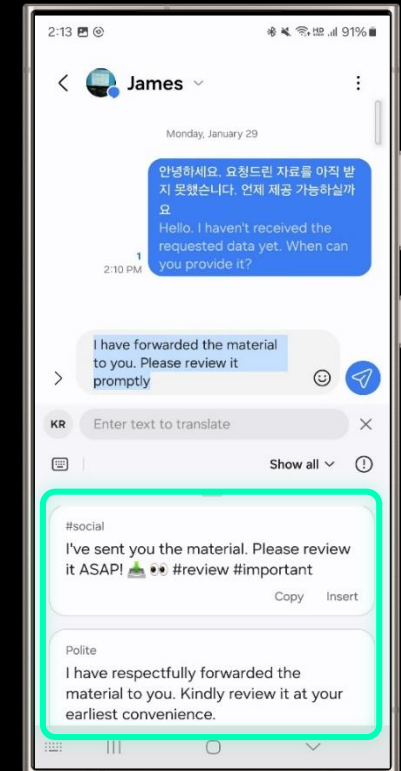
2:13 91%

James

Monday, January 29

안녕하세요. 요청드린 자료를 아직 받지 못했습니다. 언제 제공 가능하실까요
Hello. I haven't received the requested data yet. When can you provide it?

1
2:10 PM

I have forwarded the material to you. Please review it promptly

KR Enter text to translate

Show all

#social
I've sent you the material. Please review it ASAP! 📥 👀 #review #important
Copy Insert

Polite
I have respectfully forwarded the material to you. Kindly review it at your earliest convenience.